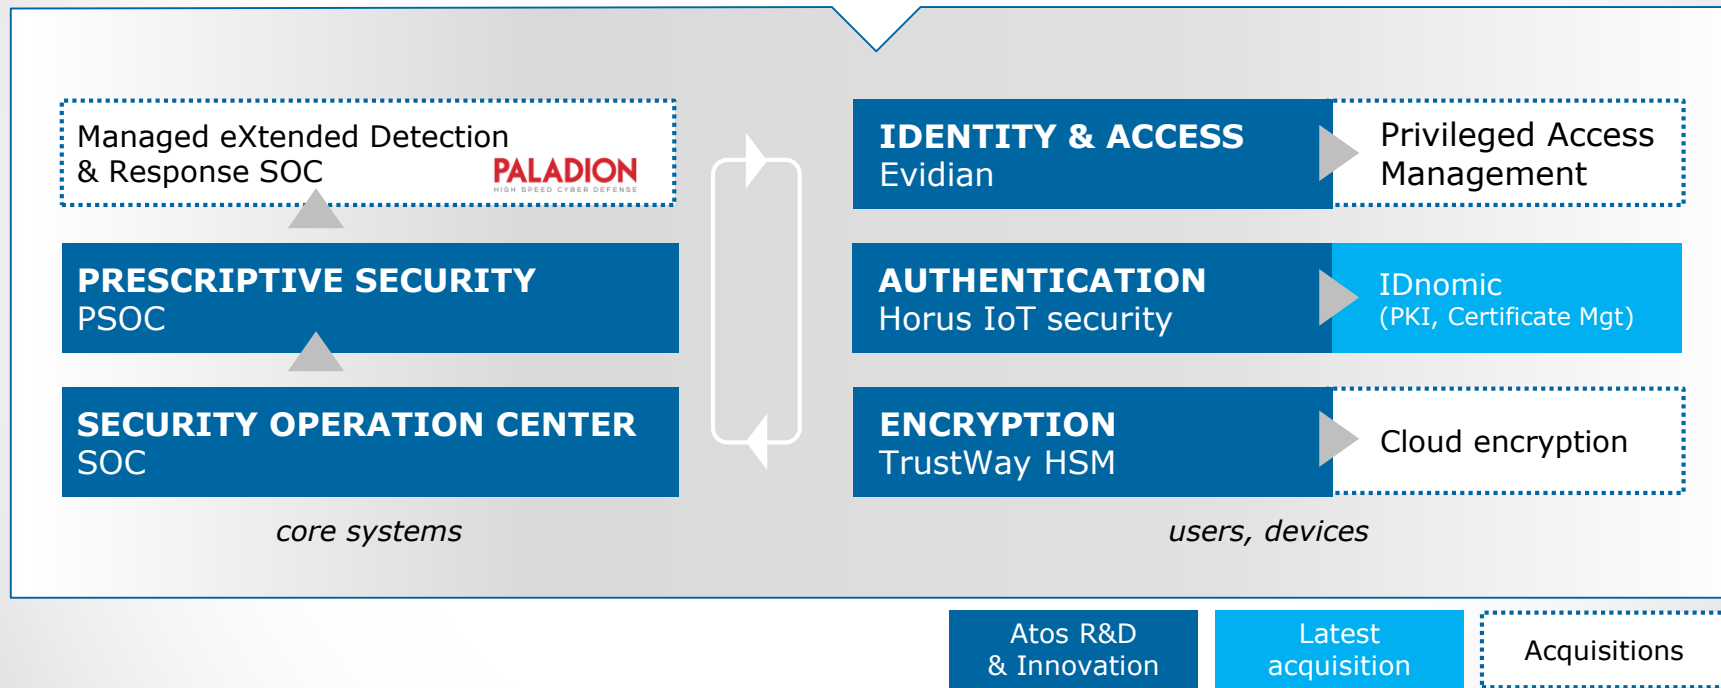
Managed eXtended Detection & Response SOC

PALADION
HIGH SPEED CYBER DEFENSE

PRESCRIPTIVE SECURITY
PSOC

SECURITY OPERATION CENTER
SOC

core systems

IDENTITY & ACCESS
Evidian

Privileged Access Management

AUTHENTICATION
Horus IoT security

IDnomic
(PKI, Certificate Mgt)

ENCRYPTION
TrustWay HSM

Cloud encryption

users, devices

Atos R&D & Innovation

Latest acquisition

Acquisitions